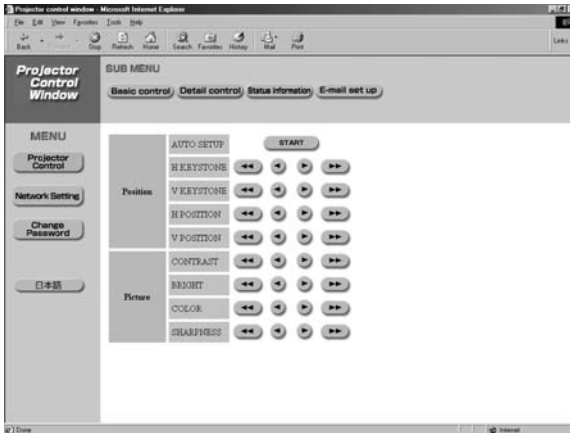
Projector control window - Microsoft Internet Explorer

File Edit View Favorites Tools Help

Back Forward Stop Refresh Home Search Favorites History Mail Print

Links

Projector Control Window

SUB MENU

Basic control Detail control Status information E-mail set up

MENU

Projector Control

Network Setting

Change Password

日本語

| | AUTO SETUP | START |
|---|---|---|
| Position | H KEYSTONE | |
| | V KEYSTONE | |
| | H POSITION | |
| | V POSITION | |
| Picture | CONTRAST | |
| | BRIGHT | |
| | COLOR | |
| | SHARPNESS | |

Done

Internet